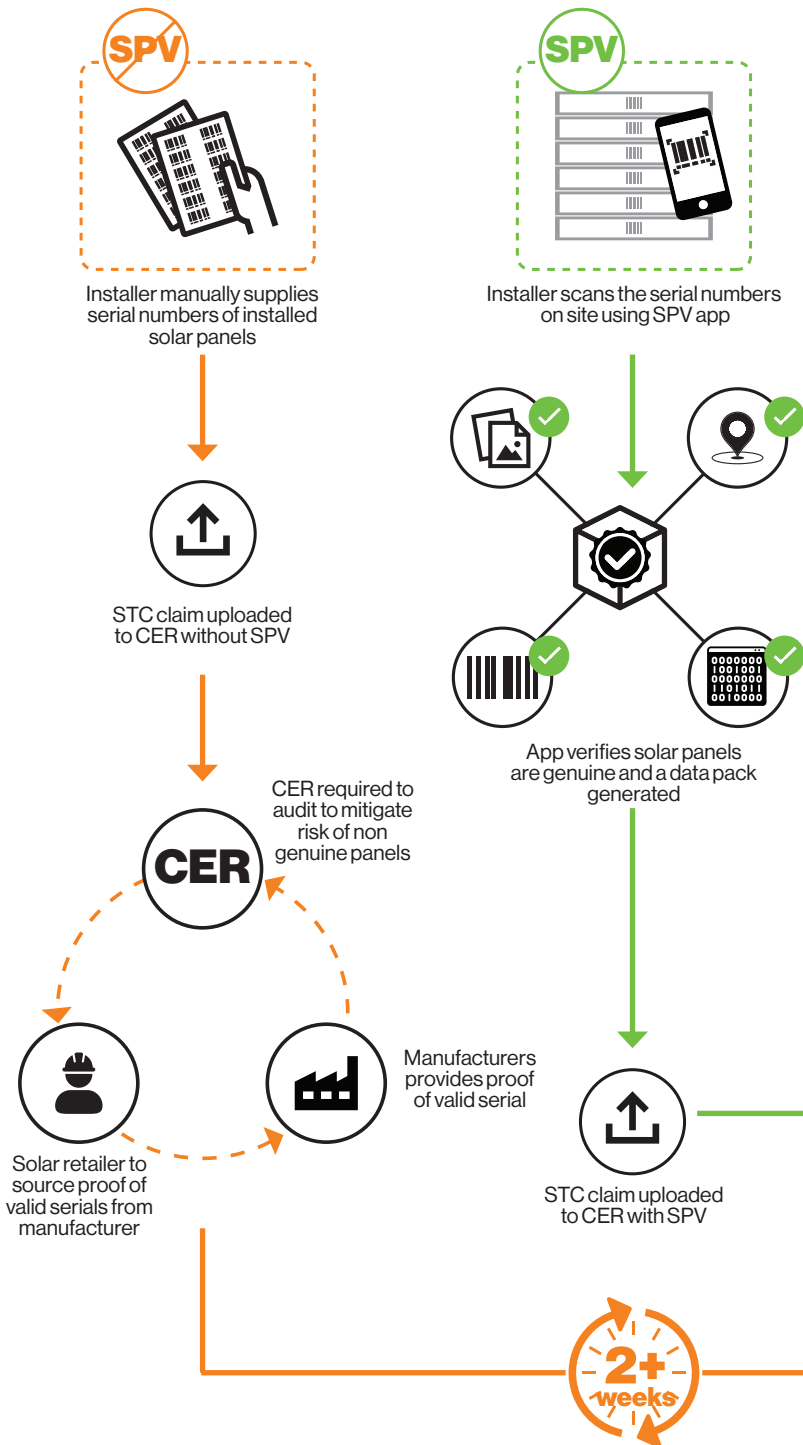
SPV

Installer manually supplies serial numbers of installed solar panels

STC claim uploaded to CER without SPV

CER

CER required to audit to mitigate risk of non genuine panels

Solar retailer to source proof of valid serials from manufacturer

Manufacturers provides proof of valid serial

SPV

Installer scans the serial numbers on site using SPV app

App verifies solar panels are genuine and a data pack generated

STC claim uploaded to CER with SPV

2+ weeks